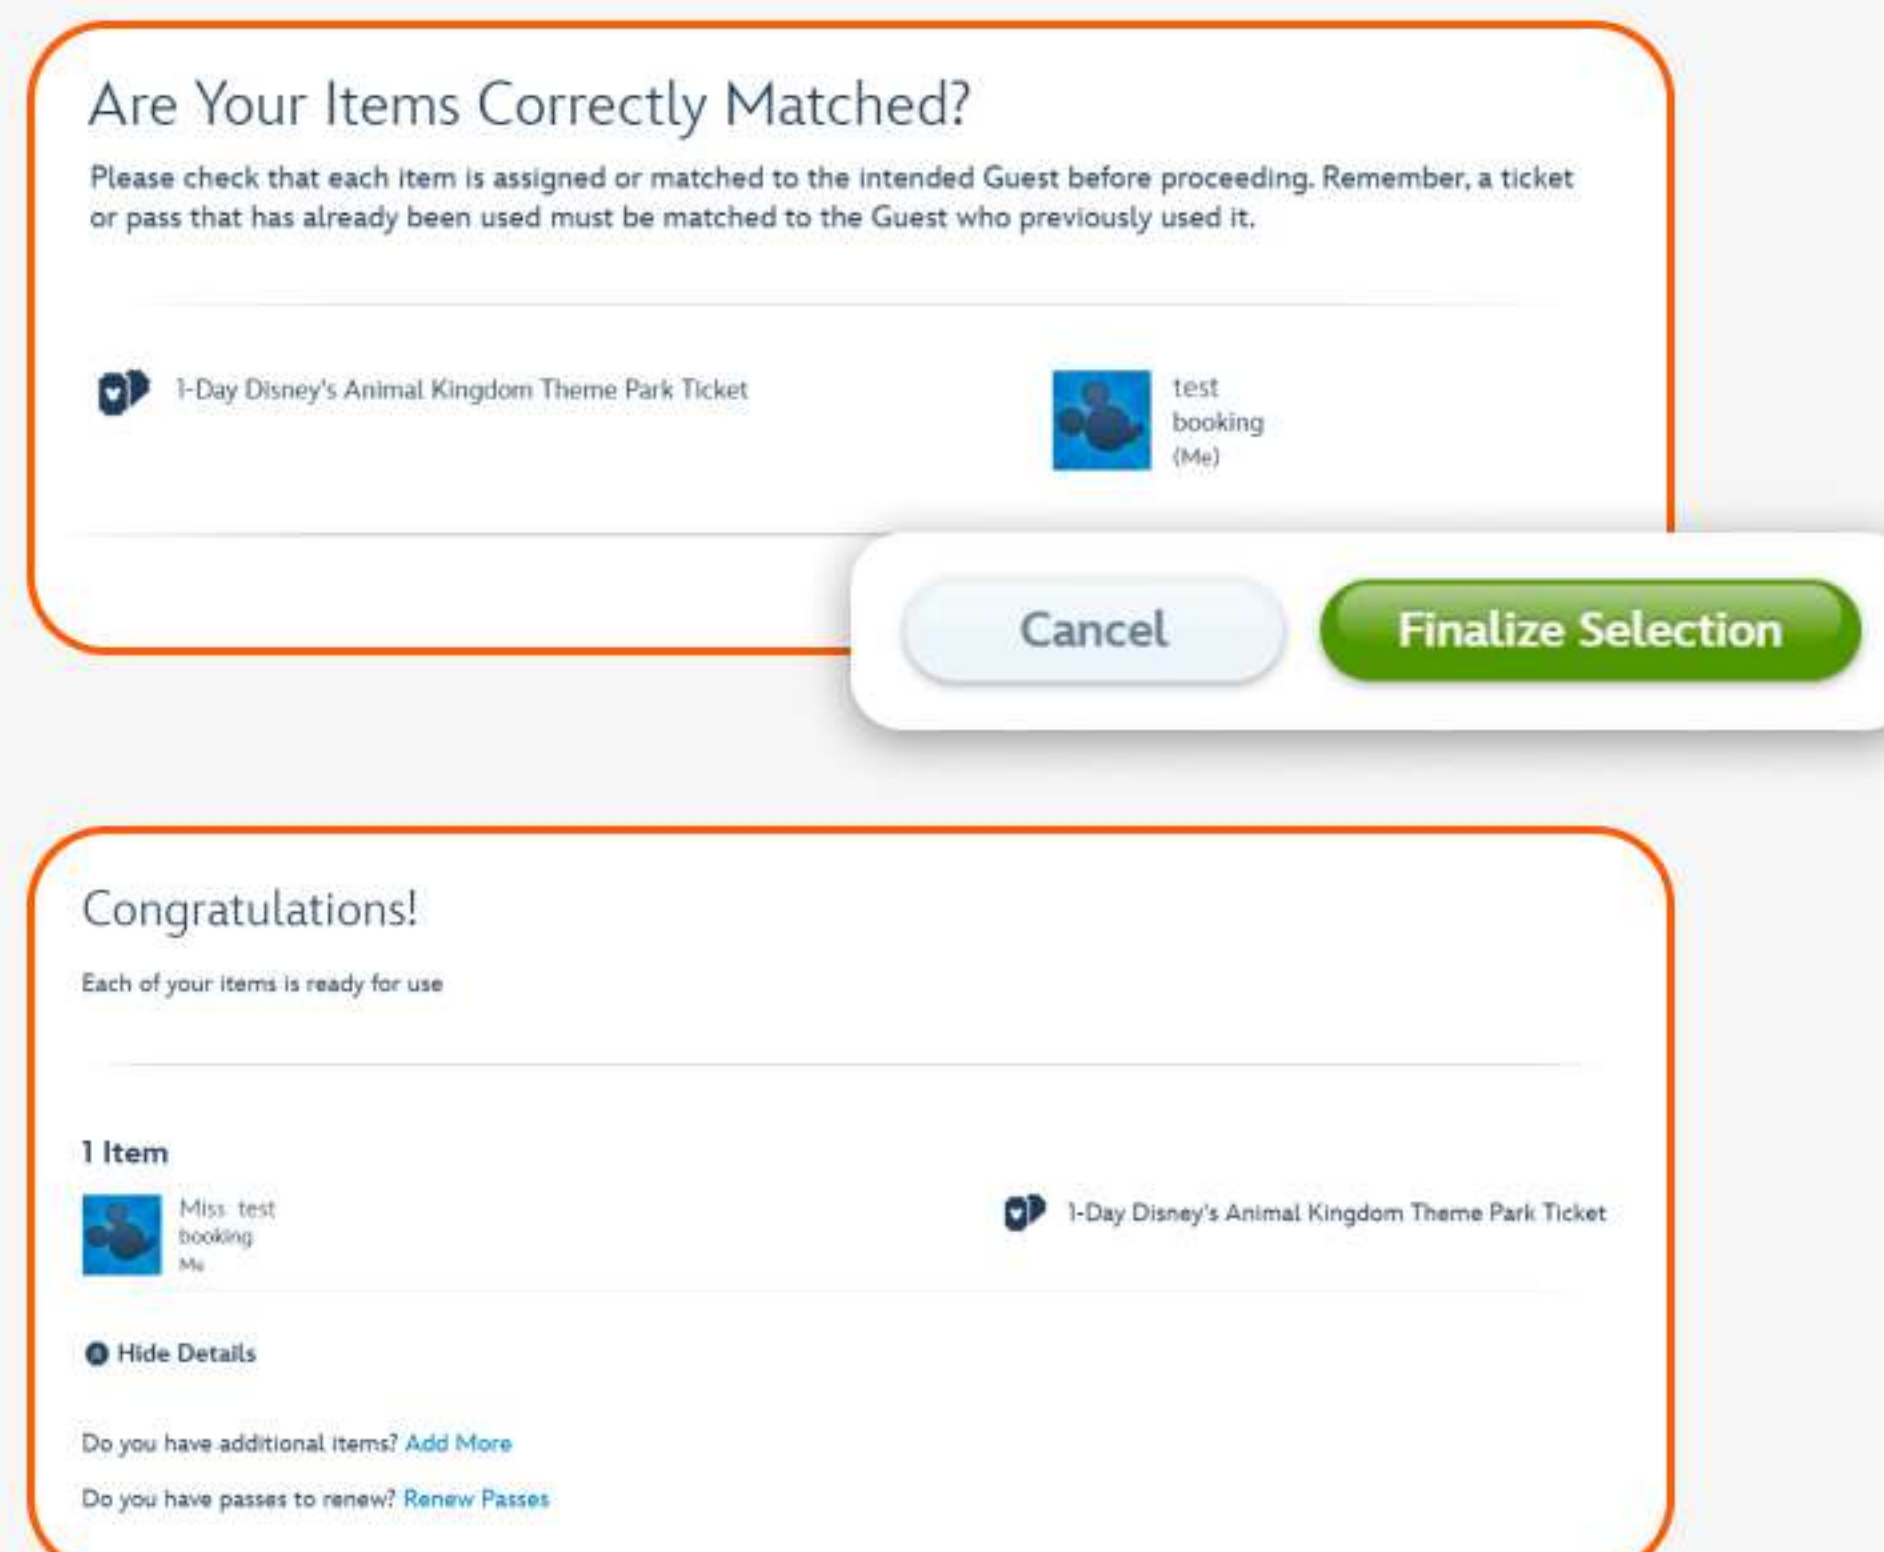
Are Your Items Correctly Matched?

Please check that each item is assigned or matched to the intended Guest before proceeding. Remember, a ticket or pass that has already been used must be matched to the Guest who previously used it.

1-Day Disney's Animal Kingdom Theme Park Ticket

test booking (Me)

Cancel

Finalize Selection

Congratulations!

Each of your items is ready for use

1 Item

Miss test booking Me

1-Day Disney's Animal Kingdom Theme Park Ticket

Hide Details

Do you have additional items? Add More

Do you have passes to renew? Renew Passes